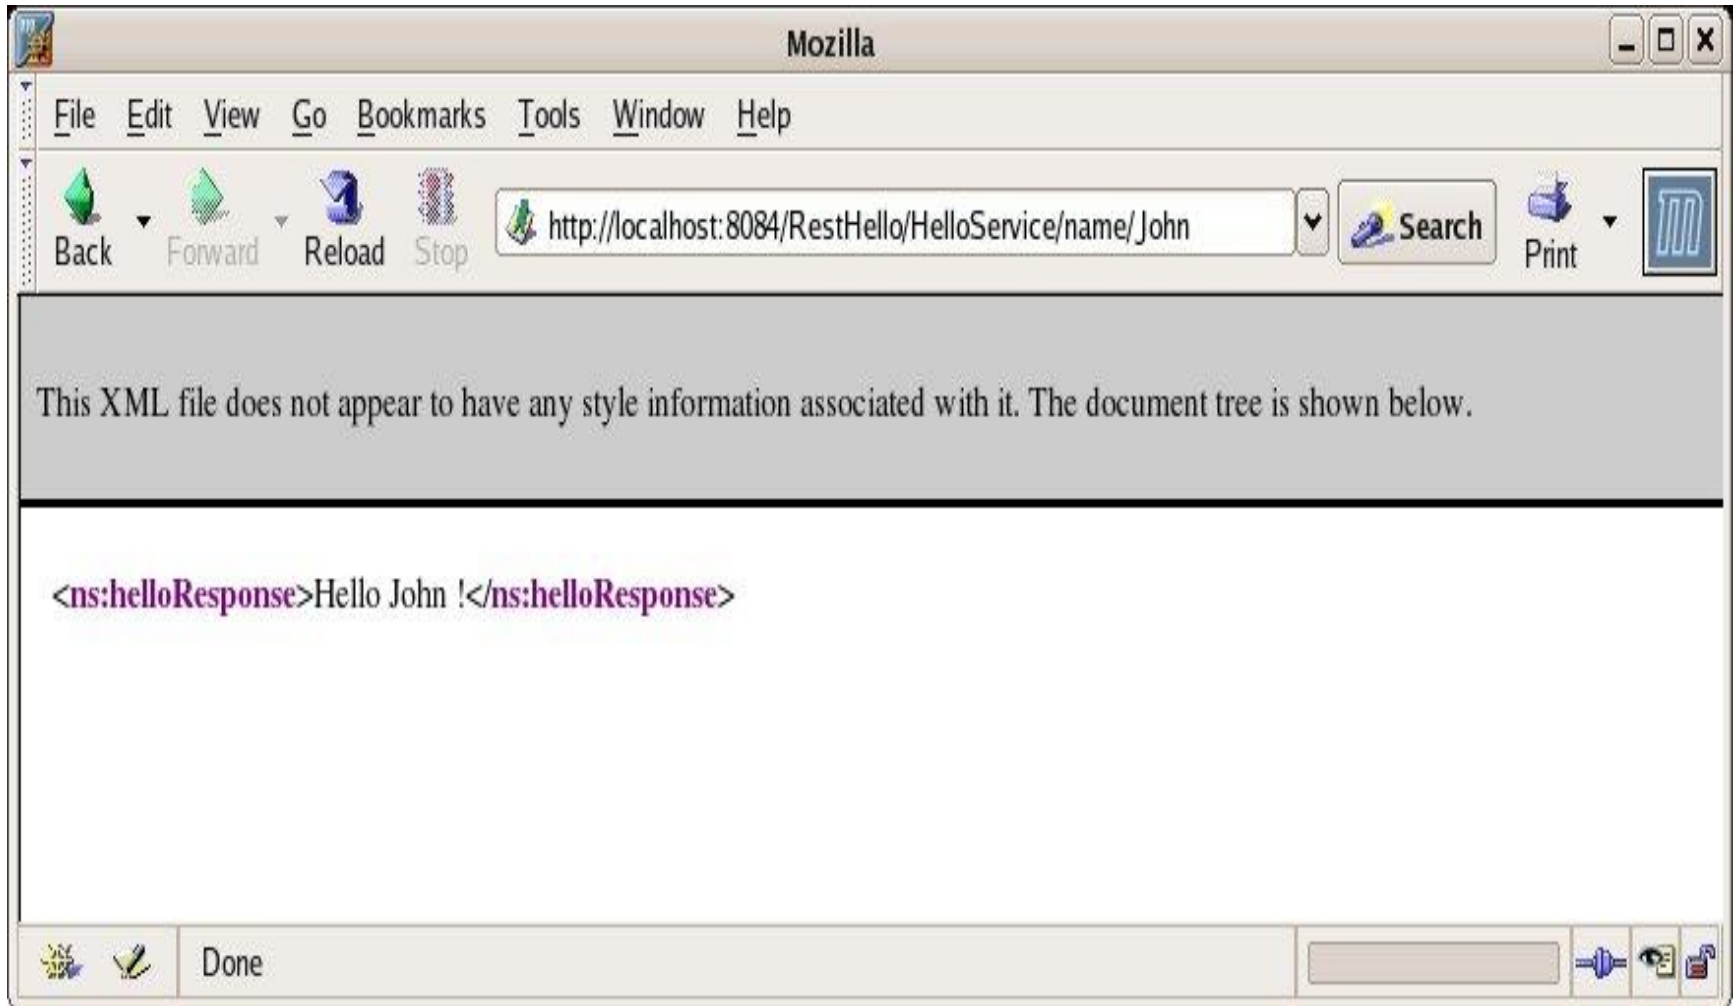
Mozilla

File Edit View Go Bookmarks Tools Window Help

Back Forward Reload Stop http://localhost:8084/RestHello/HelloService/name/John Search Print

This XML file does not appear to have any style information associated with it. The document tree is shown below.

<ns:helloResponse>Hello John !</ns:helloResponse>

Done